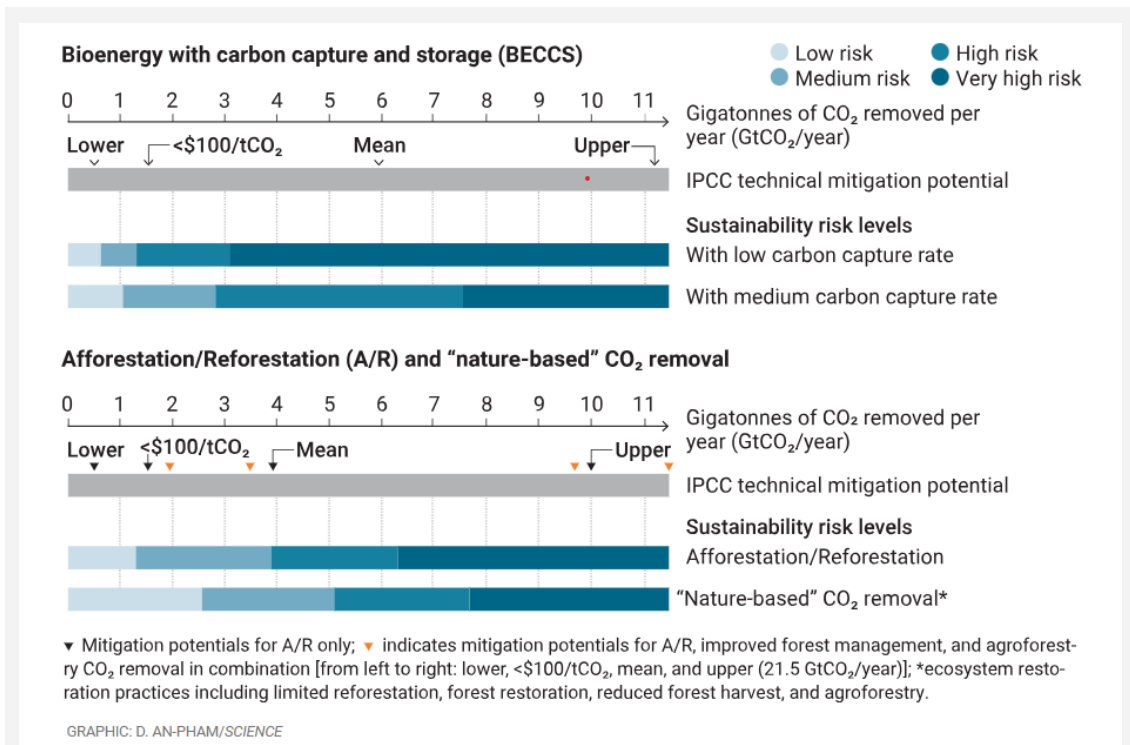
Bioenergy with carbon capture and storage (BECCS)

Low risk
Medium risk
High risk
Very high risk

0 1 2 3 4 5 6 7 8 9 10 11

Gigatonnes of $CO_2$ removed per year ($GtCO_2$/year)

Lower
<$100/t$CO_2$
Mean
Upper

IPCC technical mitigation potential

Sustainability risk levels

With low carbon capture rate

With medium carbon capture rate

Afforestation/Reforestation (A/R) and "nature-based" $CO_2$ removal

0 1 2 3 4 5 6 7 8 9 10 11

Gigatonnes of $CO_2$ removed per year ($GtCO_2$/year)

Lower
<$100/t$CO_2$
Mean
Upper

IPCC technical mitigation potential

Sustainability risk levels

Afforestation/Reforestation

"Nature-based" $CO_2$ removal*

▼ Mitigation potentials for A/R only; ▼ indicates mitigation potentials for A/R, improved forest management, and agroforestry $CO_2$ removal in combination [from left to right: lower, <$100/t$CO_2$, mean, and upper (21.5 $GtCO_2$/year)]; *ecosystem restoration practices including limited reforestation, forest restoration, reduced forest harvest, and agroforestry.

GRAPHIC: D. AN-PHAM/SCIENCE